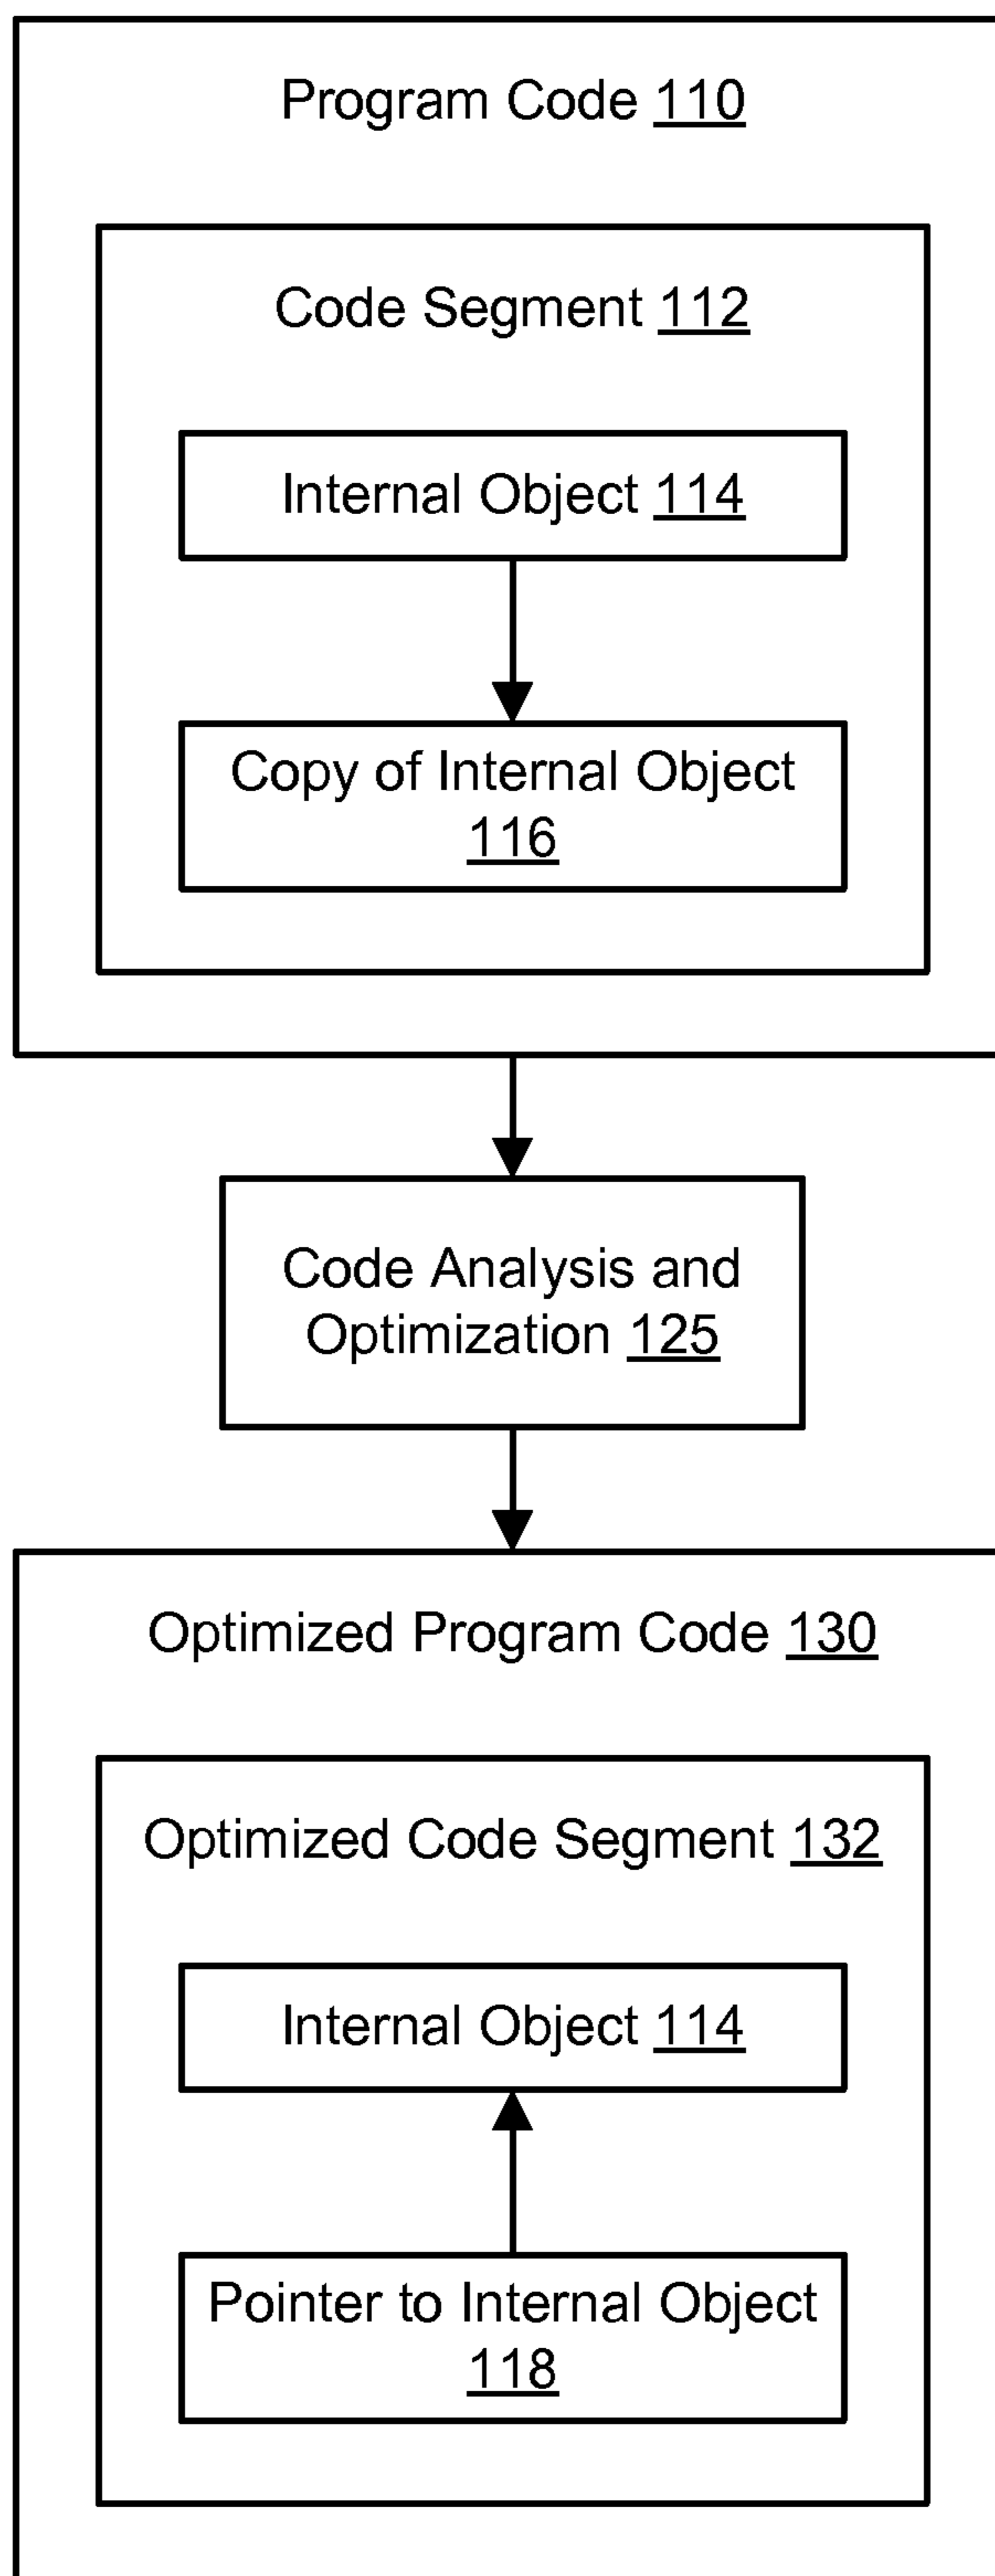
Program Code 110

Code Segment 112

Internal Object 114

Copy of Internal Object 116

Code Analysis and Optimization 125

Optimized Program Code 130

Optimized Code Segment 132

Internal Object 114

Pointer to Internal Object 118